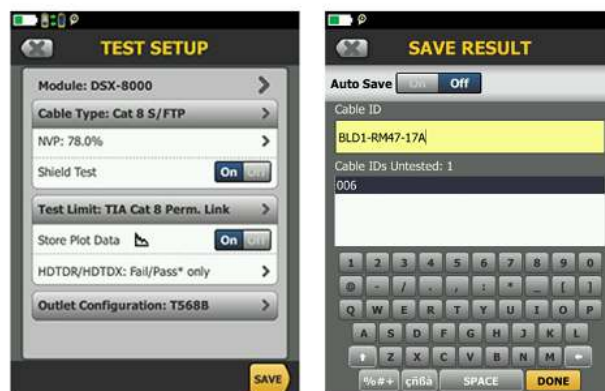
TEST SETUP

Module: DSX-8000

Cable Type: Cat 8 S/FTP

NVP: 78.0%

Shield Test On Off

Test Limit: TIA Cat 8 Perm. Link

Store Plot Data On Off

HDTDR/HDTDX: Fail/Pass* only

Outlet Configuration: T568B

SAVE

SAVE RESULT

Auto Save On Off

Cable ID

BLD1-RM47-17A

Cable IDs Untested: 1

006

1 2 3 4 5 6 7 8 9 0

@ - / . : * _ [ ]

Q W E R T Y U I O P

A S D F G H J K L

Z X C V B N M

%#+ çñßa SPACE DONE